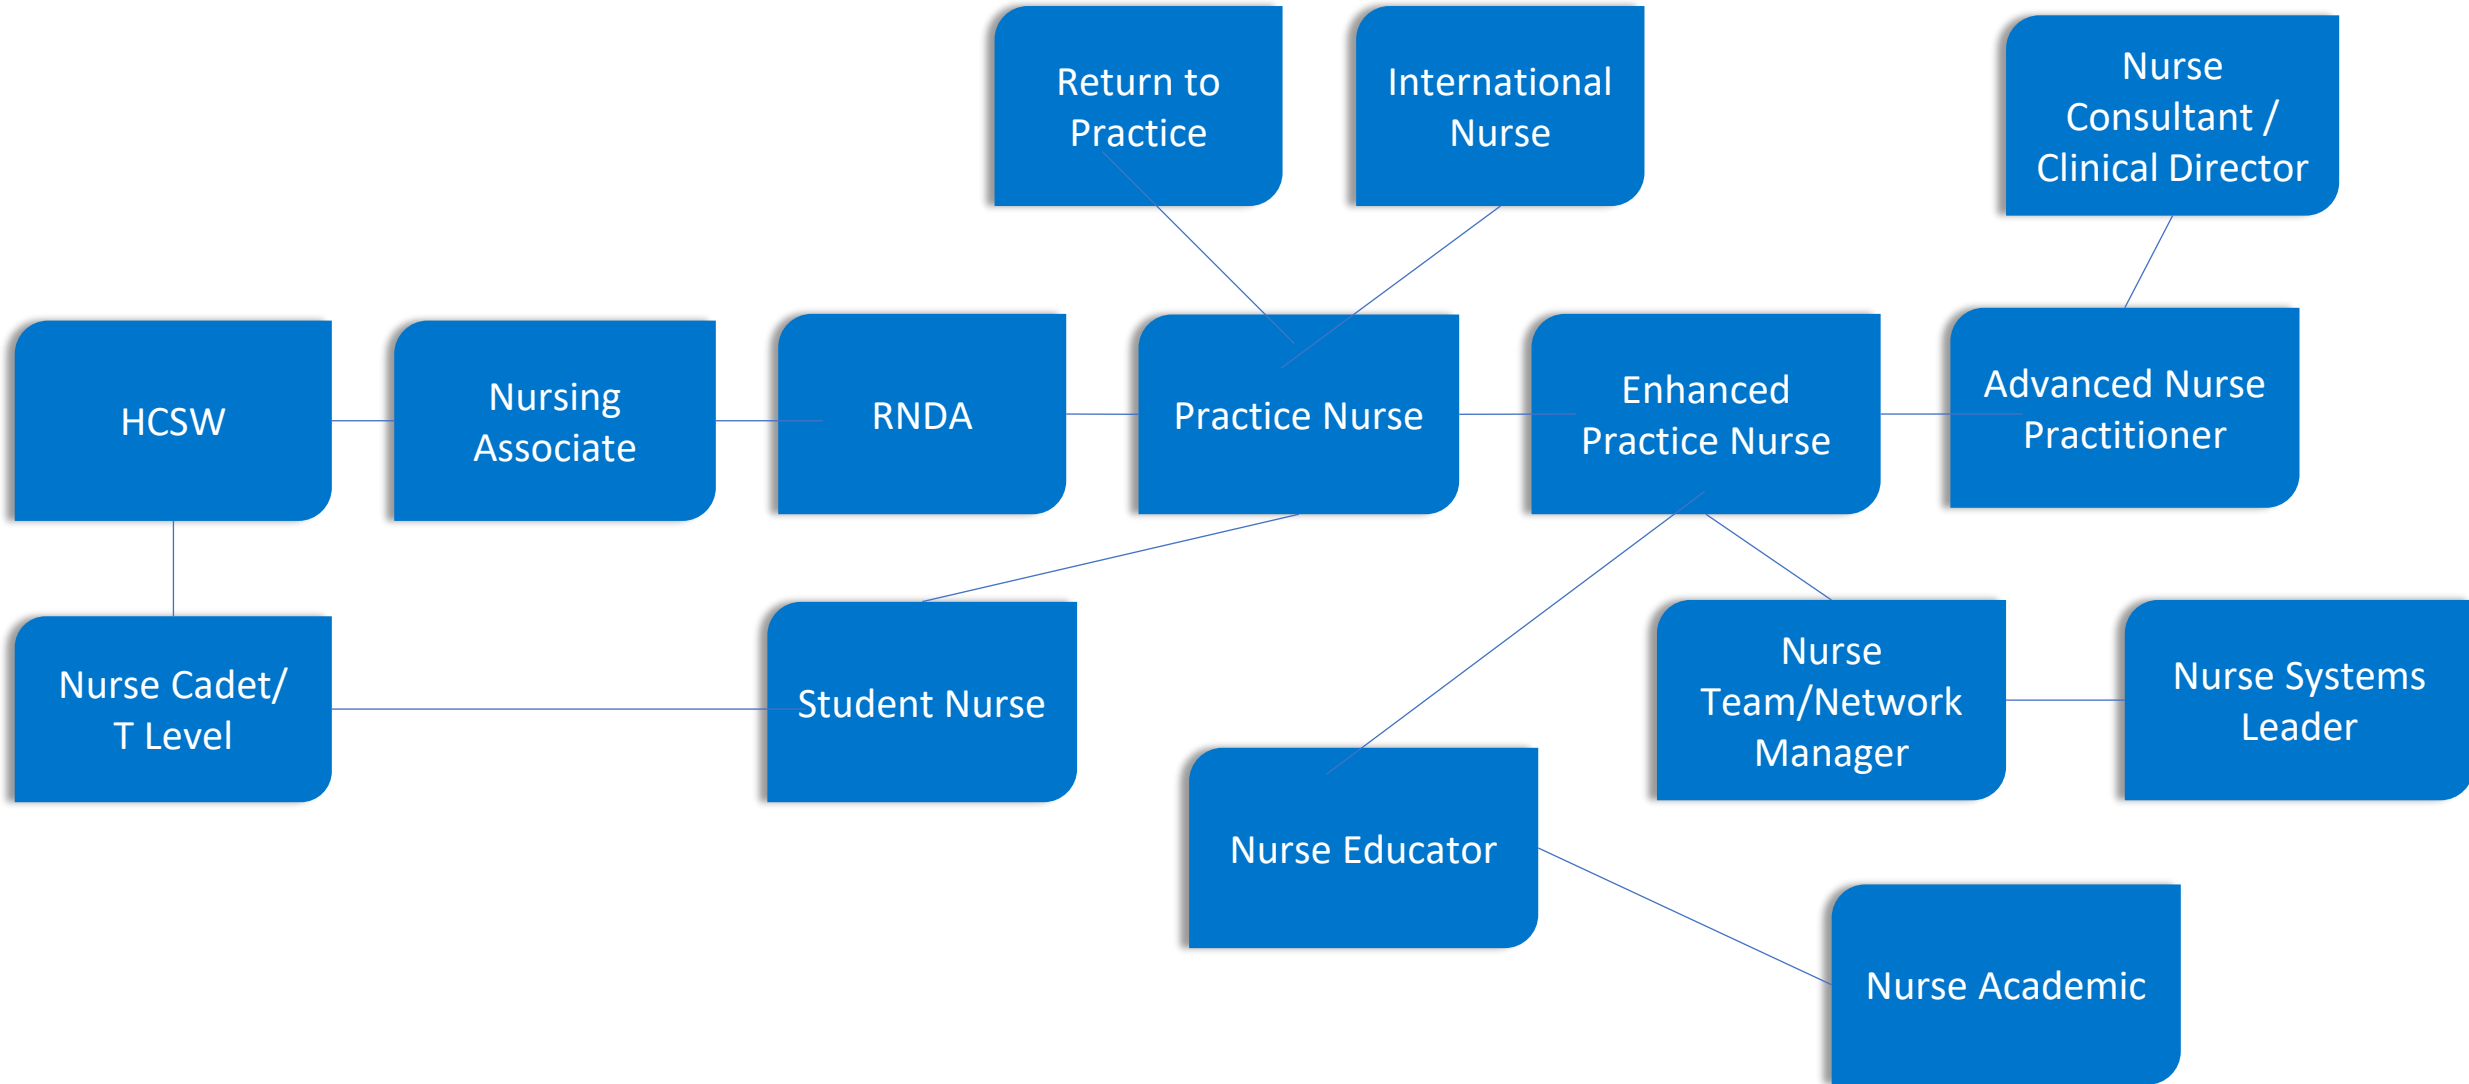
Return to Practice

International Nurse

Nurse Consultant / Clinical Director

HCSW

Nursing Associate

RNDA

Practice Nurse

Enhanced Practice Nurse

Advanced Nurse Practitioner

Nurse Cadet/ T Level

Student Nurse

Nurse Team/Network Manager

Nurse Systems Leader

Nurse Educator

Nurse Academic